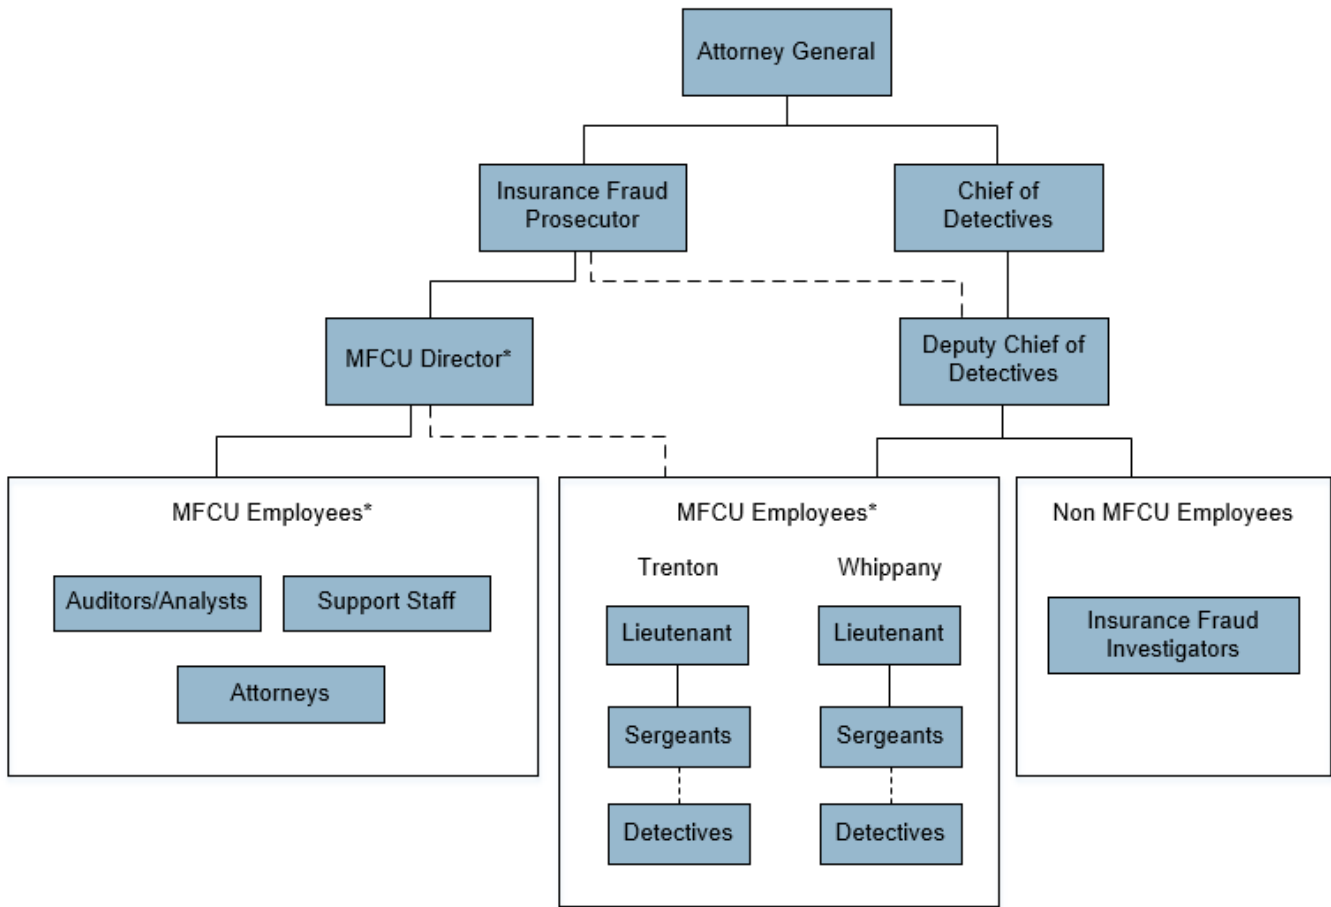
Attorney General

Insurance Fraud Prosecutor

Chief of Detectives

MFCU Director*

Deputy Chief of Detectives

MFCU Employees*

Auditors/Analysts

Support Staff

Attorneys

MFCU Employees*

Trenton

Lieutenant

Sergeants

Detectives

Whippany

Lieutenant

Sergeants

Detectives

Non MFCU Employees

Insurance Fraud Investigators